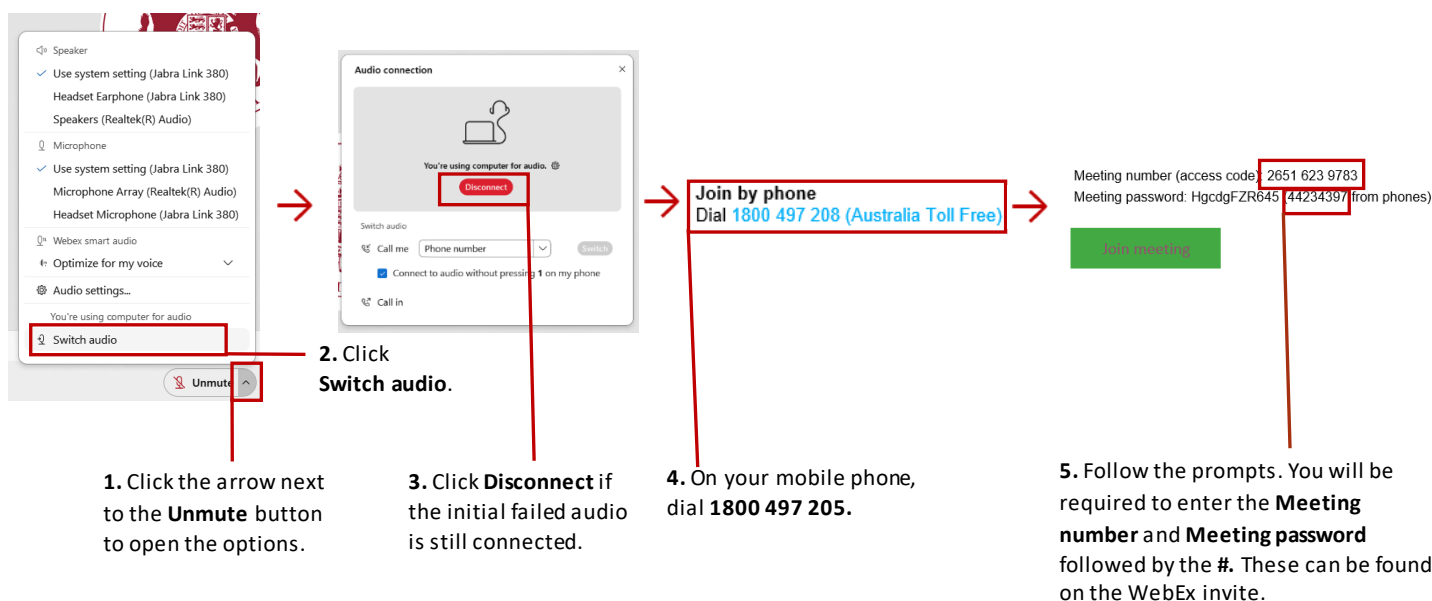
Speaker
Use system setting (Jabra Link 380)
Headset Earphone (Jabra Link 380)
Speakers (Realtek(R) Audio)
Microphone
Use system setting (Jabra Link 380)
Microphone Array (Realtek(R) Audio)
Headset Microphone (Jabra Link 380)
Webex smart audio
Optimize for my voice
Audio settings...
You're using computer for audio
Switch audio
Unmute

Audio connection
You're using computer for audio.
Disconnect
Switch audio
Call me
Phone number
Switch
Connect to audio without pressing 1 on my phone
Call in

Join by phone
Dial 1800 497 208 (Australia Toll Free)

Meeting number (access code): 2651 623 9783
Meeting password: HgcdgFZR645 (44234397 from phones)
Join meeting

2. Click Switch audio.

1. Click the arrow next to the Unmute button to open the options.

3. Click Disconnect if the initial failed audio is still connected.

4. On your mobile phone, dial 1800 497 205.

5. Follow the prompts. You will be required to enter the Meeting number and Meeting password followed by the #. These can be found on the WebEx invite.